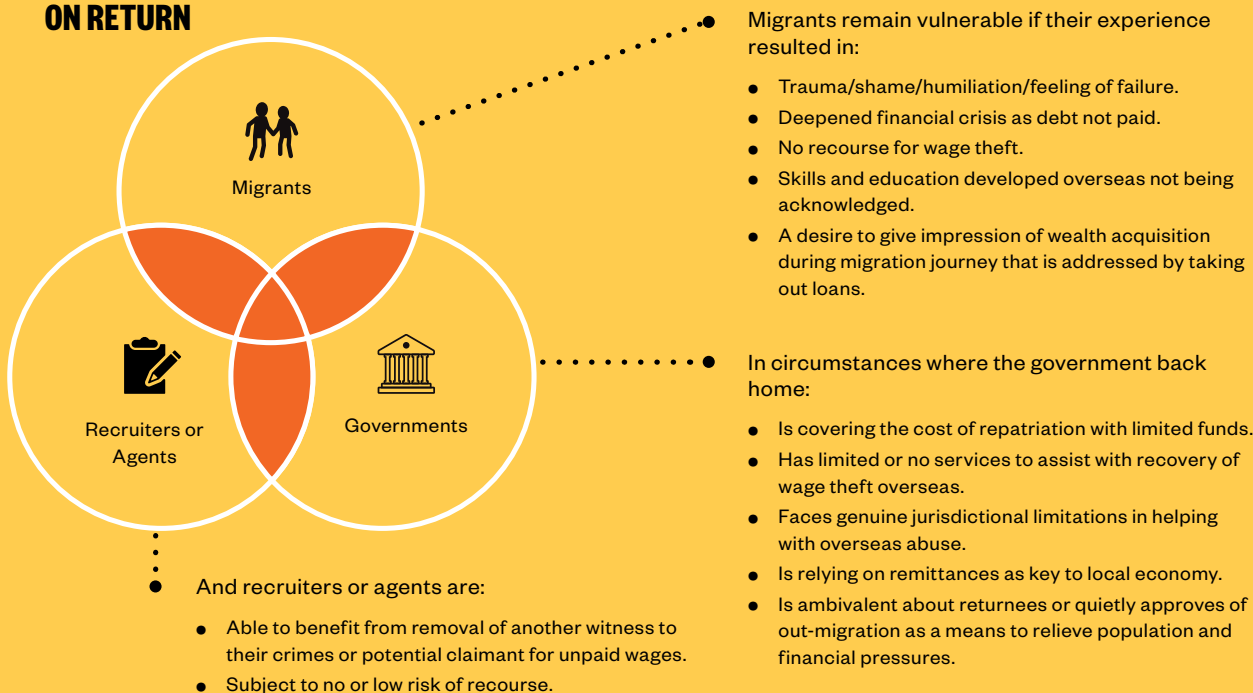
ON RETURN

Migrants

Recruiters or Agents

Governments

Migrants remain vulnerable if their experience resulted in:

- Trauma/shame/humiliation/feeling of failure.
- Deepened financial crisis as debt not paid.
- No recourse for wage theft.
- Skills and education developed overseas not being acknowledged.
- A desire to give impression of wealth acquisition during migration journey that is addressed by taking out loans.

In circumstances where the government back home:

- Is covering the cost of repatriation with limited funds.
- Has limited or no services to assist with recovery of wage theft overseas.
- Faces genuine jurisdictional limitations in helping with overseas abuse.
- Is relying on remittances as key to local economy.
- Is ambivalent about returnees or quietly approves of out-migration as a means to relieve population and financial pressures.

And recruiters or agents are:

- Able to benefit from removal of another witness to their crimes or potential claimant for unpaid wages.
- Subject to no or low risk of recourse.